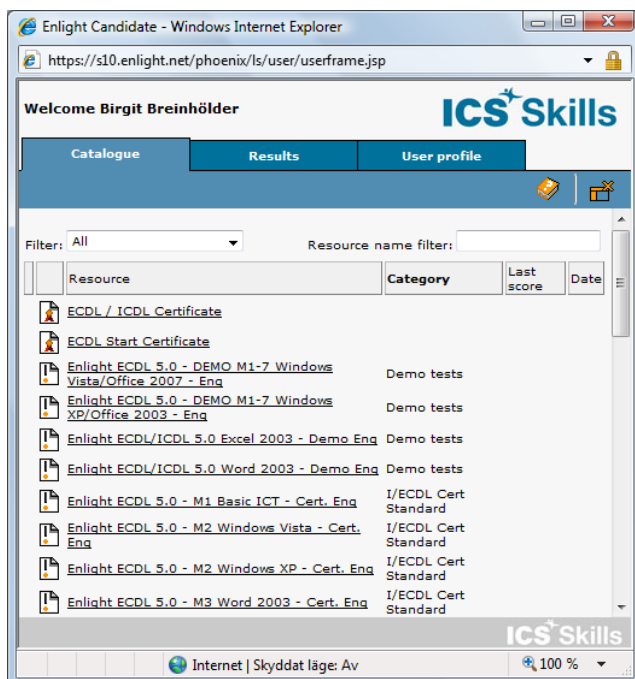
Enlight Candidate - Windows Internet Explorer

https://s10.enlight.net/phoenix/ls/user/userframe.jsp

Welcome Birgit Breinhölder

ICS Skills

Catalogue | Results | User profile

Filter: All

Resource name filter:

| | | Resource | Category | Last score | Date |
|---|---|---|---|---|---|
| | | ECDL / ICDL Certificate | | | |
| | | ECDL Start Certificate | | | |
| | | Enlight ECDL 5.0 - DEMO M1-7 Windows Vista/Office 2007 - Eng | Demo tests | | |
| | | Enlight ECDL 5.0 - DEMO M1-7 Windows XP/Office 2003 - Eng | Demo tests | | |
| | | Enlight ECDL/ICDL 5.0 Excel 2003 - Demo Eng | Demo tests | | |
| | | Enlight ECDL/ICDL 5.0 Word 2003 - Demo Eng | Demo tests | | |
| | | Enlight ECDL 5.0 - M1 Basic ICT - Cert. Eng | I/ECDL Cert Standard | | |
| | | Enlight ECDL 5.0 - M2 Windows Vista - Cert. Eng | I/ECDL Cert Standard | | |
| | | Enlight ECDL 5.0 - M2 Windows XP - Cert. Eng | I/ECDL Cert Standard | | |
| | | Enlight ECDL 5.0 - M3 Word 2003 - Cert. Eng | I/ECDL Cert Standard | | |

ICS Skills

Internet | Skyddat läge: Av

100 %